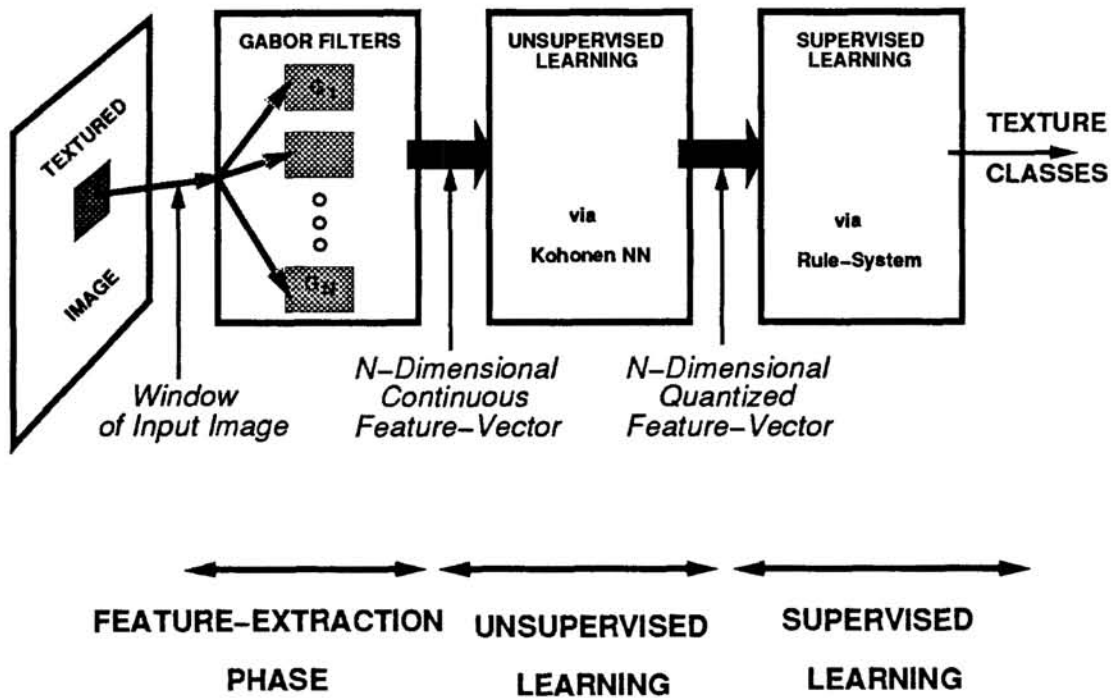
TEXTURED

IMAGE

GABOR FILTERS

$G_1$

$G_N$

UNSUPERVISED LEARNING

via

Kohonen NN

SUPERVISED LEARNING

via

Rule-System

TEXTURE CLASSES

Window of Input Image

N-Dimensional Continuous Feature-Vector

N-Dimensional Quantized Feature-Vector

FEATURE-EXTRACTION PHASE

UNSUPERVISED LEARNING

SUPERVISED LEARNING